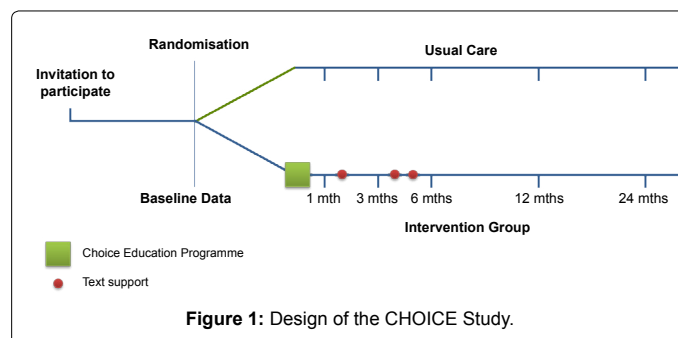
Randomisation

Usual Care

Invitation to participate

Baseline Data

1 mth

3 mths

6 mths

12 mths

24 mths

Intervention Group

Choice Education Programme

Text support

**Figure 1:** Design of the CHOICE Study.